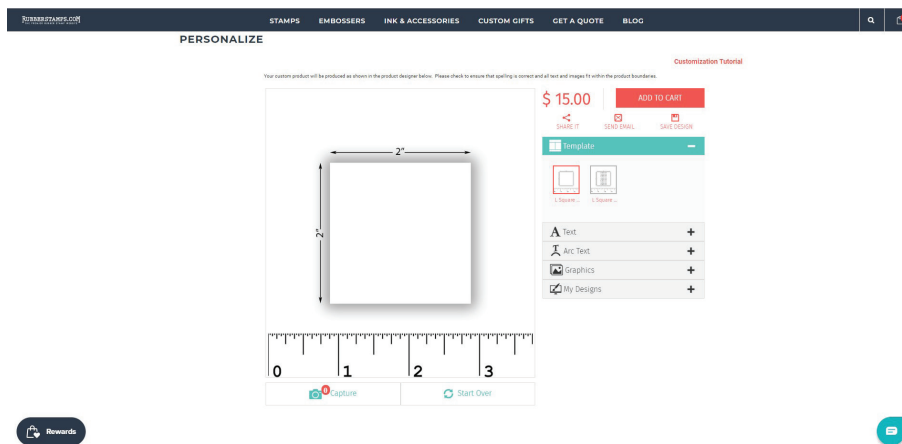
RUBBERSTAMPS.COM
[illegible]

STAMPS EMBOSSERS INK & ACCESSORIES CUSTOM GIFTS GET A QUOTE BLOG

PERSONALIZE

Customization Tutorial

Your custom product will be produced as shown in the product designer below. Please check to ensure that spelling is correct and all text and images fit within the product boundaries.

2"

2"

0 1 2 3

0 Capture

Start Over

$ 15.00

ADD TO CART

SHARE IT SEND EMAIL SAVE DESIGN

Template

1.Square ... 1.Square ...

Text

Arc Text

Graphics

My Designs

Rewards